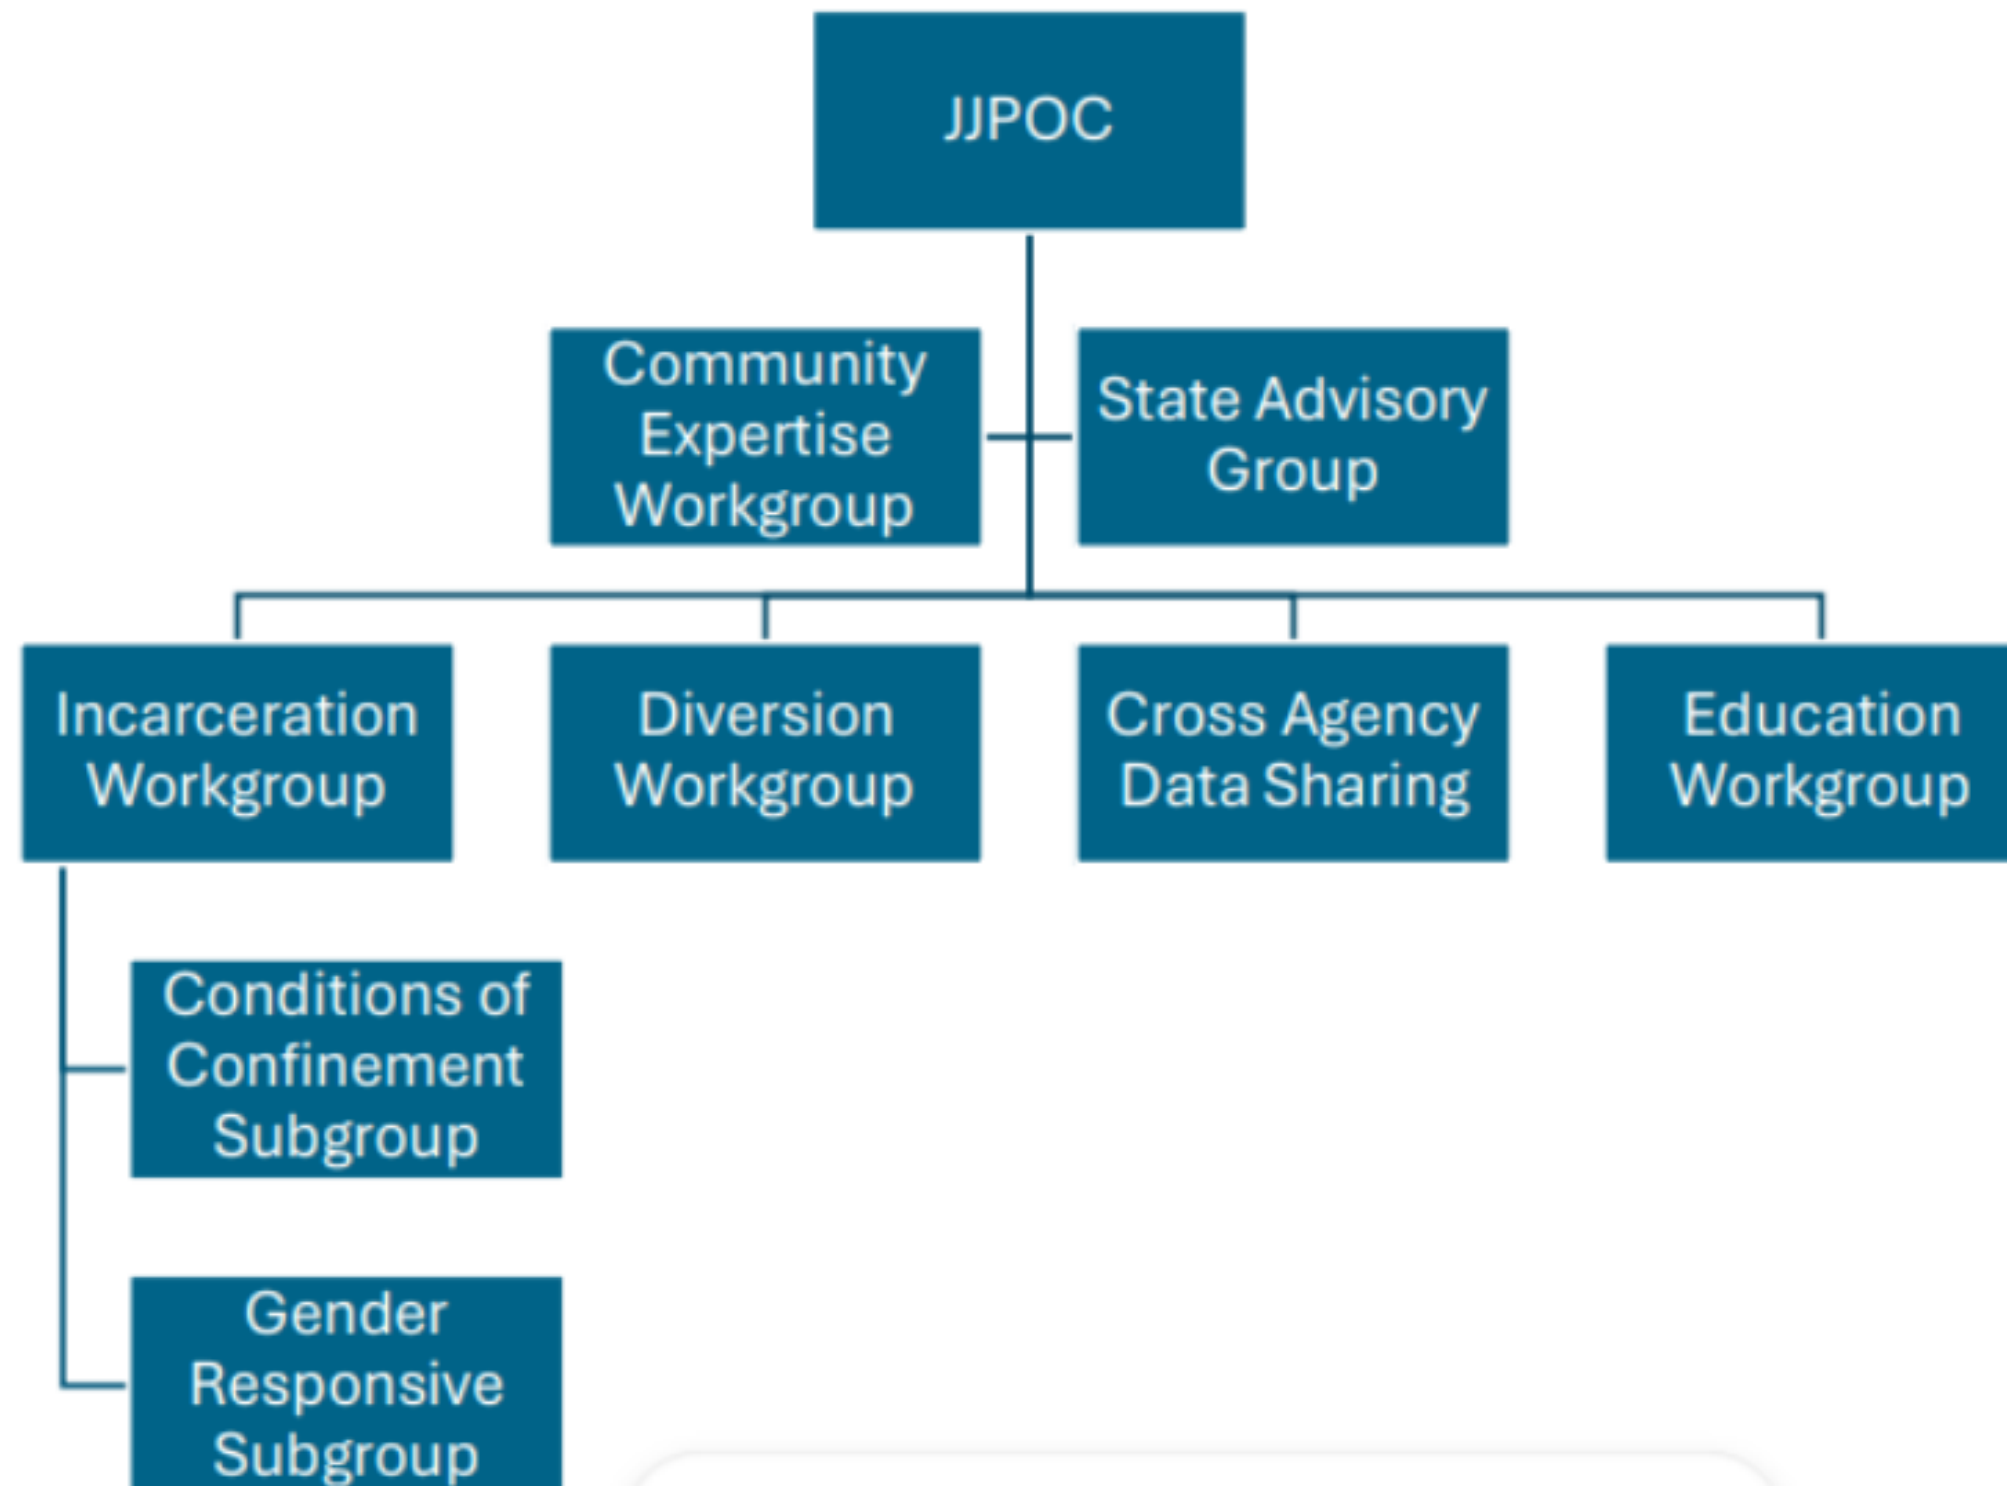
JJPOC

Community Expertise Workgroup

State Advisory Group

Incarceration Workgroup

Diversion Workgroup

Cross Agency Data Sharing

Education Workgroup

Conditions of Confinement Subgroup

Gender Responsive Subgroup